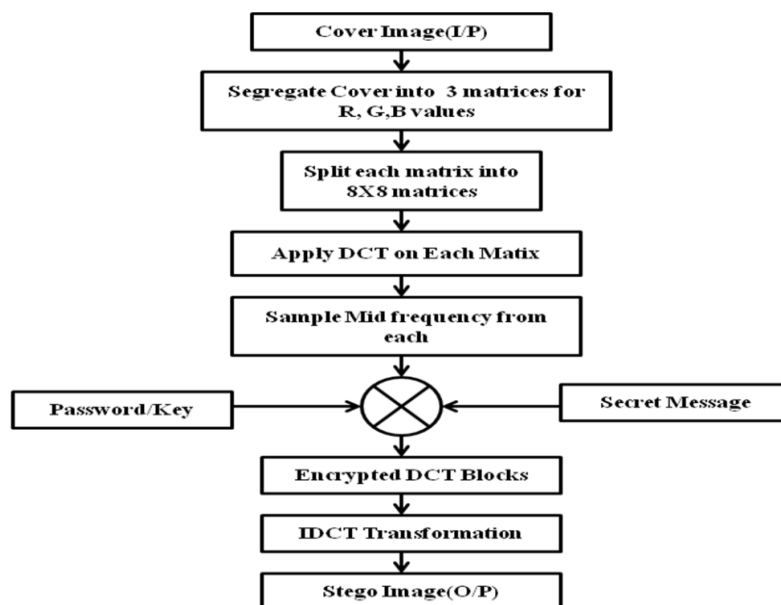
Cover Image(I/P)

Segregate Cover into 3 matrices for R, G,B values

Split each matrix into 8X8 matrices

Apply DCT on Each Matix

Sample Mid frequency from each

Password/Key

Secret Message

Encrypted DCT Blocks

IDCT Transformation

Stego Image(O/P)